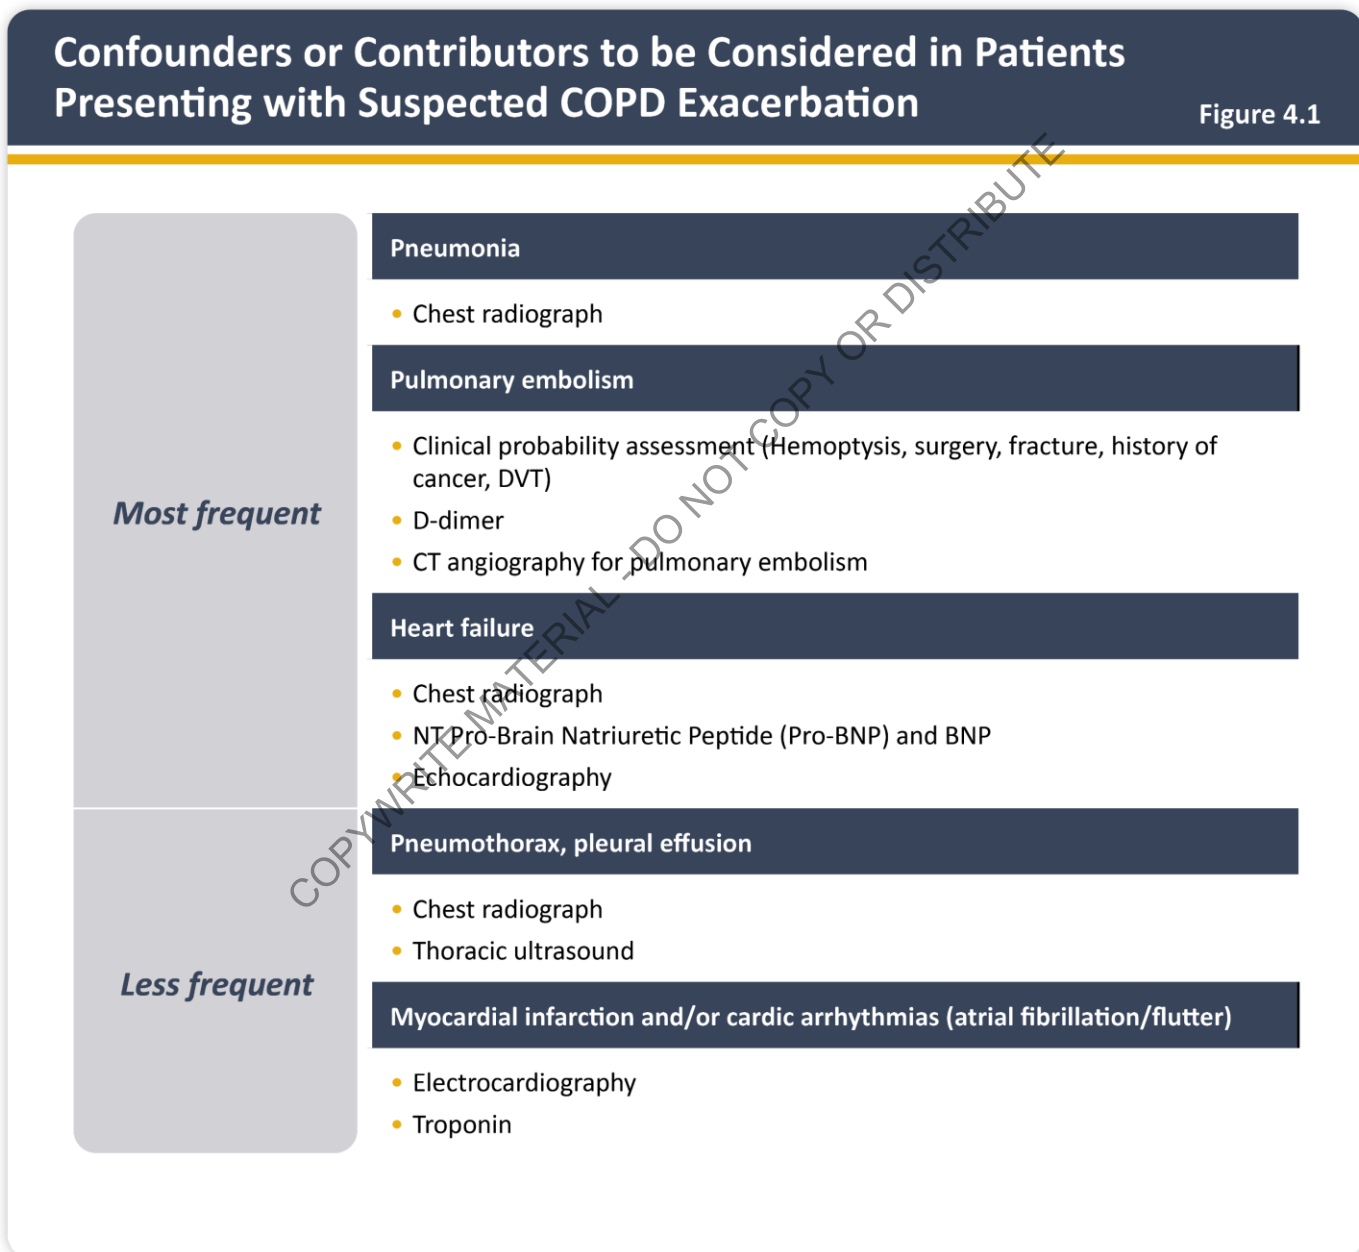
Confounders or Contributors to be Considered in Patients Presenting with Suspected COPD Exacerbation

Figure 4.1

Most frequent

Pneumonia

• Chest radiograph

Pulmonary embolism

• Clinical probability assessment (Hemoptysis, surgery, fracture, history of cancer, DVT)
• D-dimer
• CT angiography for pulmonary embolism

Heart failure

• Chest radiograph
• NT Pro-Brain Natriuretic Peptide (Pro-BNP) and BNP
• Echocardiography

Less frequent

Pneumothorax, pleural effusion

• Chest radiograph
• Thoracic ultrasound

Myocardial infarction and/or cardic arrhythmias (atrial fibrillation/flutter)

• Electrocardiography
• Troponin

COPYWRITE MATERIAL -DO NOT COPY OR DISTRIBUTE